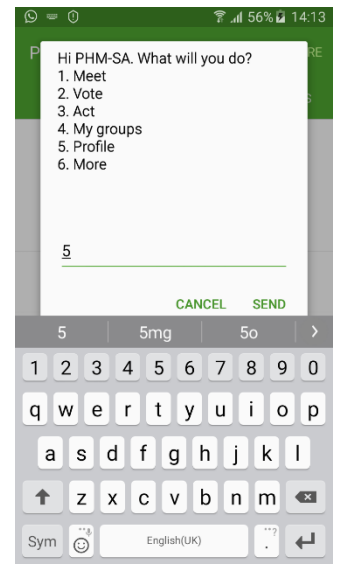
56% 14:13

Hi PHM-SA. What will you do?
1. Meet
2. Vote
3. Act
4. My groups
5. Profile
6. More

5

CANCEL SEND

5 | 5mg | 5o | >

1 2 3 4 5 6 7 8 9 0
q w e r t y u i o p
a s d f g h j k l
z x c v b n m
Sym English(UK) .